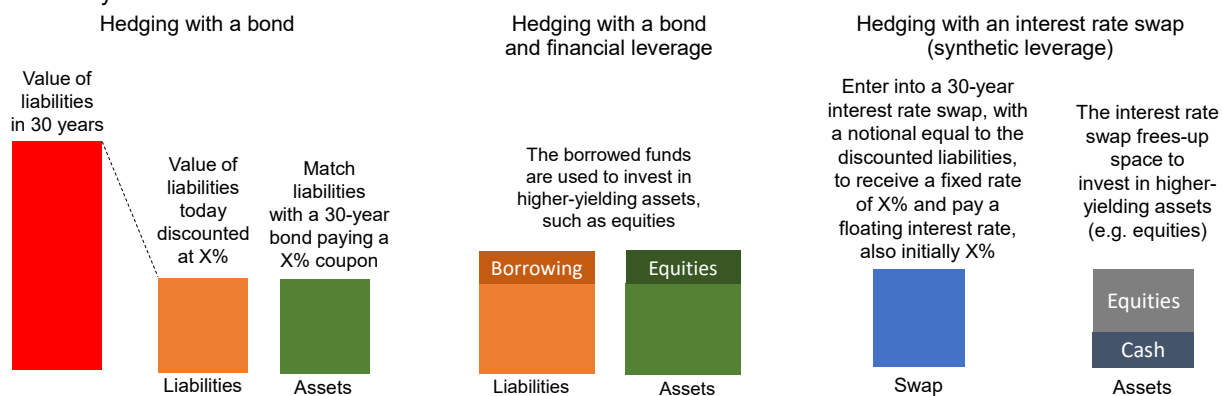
Hedging with a bond

Value of liabilities in 30 years

Value of liabilities today discounted at X%

Match liabilities with a 30-year bond paying a X% coupon

Liabilities

Assets

Hedging with a bond and financial leverage

The borrowed funds are used to invest in higher-yielding assets, such as equities

Borrowing

Equities

Liabilities

Assets

Hedging with an interest rate swap (synthetic leverage)

Enter into a 30-year interest rate swap, with a notional equal to the discounted liabilities, to receive a fixed rate of X% and pay a floating interest rate, also initially X%

The interest rate swap frees-up space to invest in higher-yielding assets (e.g. equities)

Equities

Cash

Swap

Assets